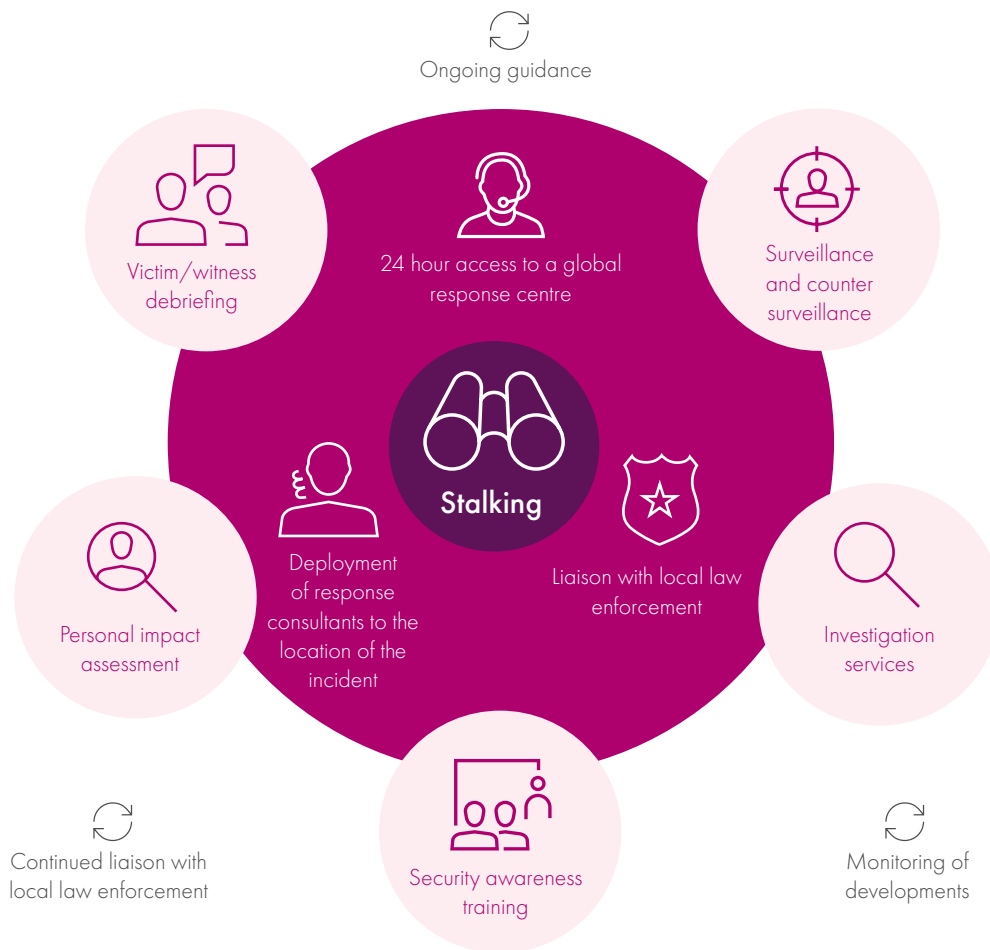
Ongoing guidance

Victim/witness debriefing

24 hour access to a global response centre

Surveillance and counter surveillance

Stalking

Deployment of response consultants to the location of the incident

Liaison with local law enforcement

Personal impact assessment

Investigation services

Security awareness training

Continued liaison with local law enforcement

Monitoring of developments